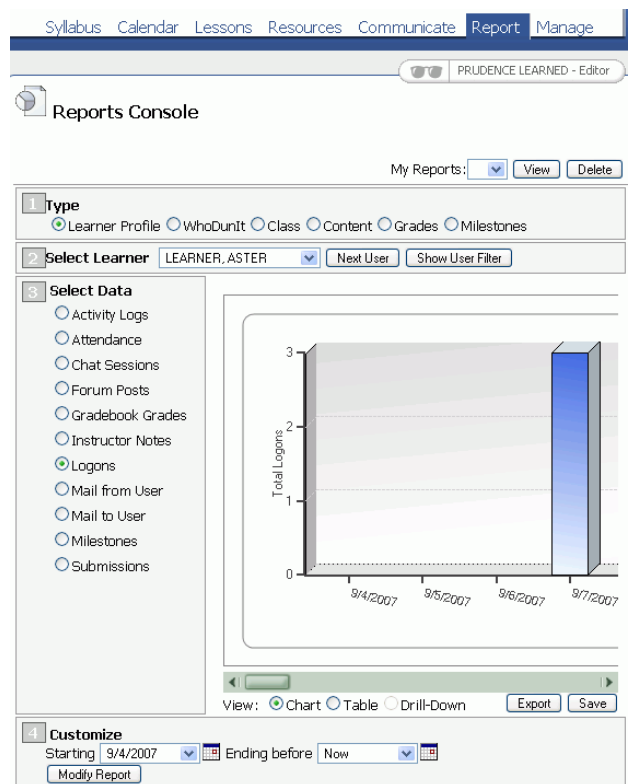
Syllabus Calendar Lessons Resources Communicate Report Manage

PRUDENCE LEARNED - Editor

Reports Console

My Reports: View Delete

1 Type
Learner Profile WhoDunIt Class Content Grades Milestones

2 Select Learner LEARNER, ASTER Next User Show User Filter

3 Select Data
Activity Logs
Attendance
Chat Sessions
Forum Posts
Gradebook Grades
Instructor Notes
Logons
Mail from User
Mail to User
Milestones
Submissions

Total Logons
3
2
1
0
9/4/2007 9/5/2007 9/6/2007 9/7/2007

View: Chart Table Drill-Down Export Save

4 Customize
Starting 9/4/2007 Ending before Now
Modify Report